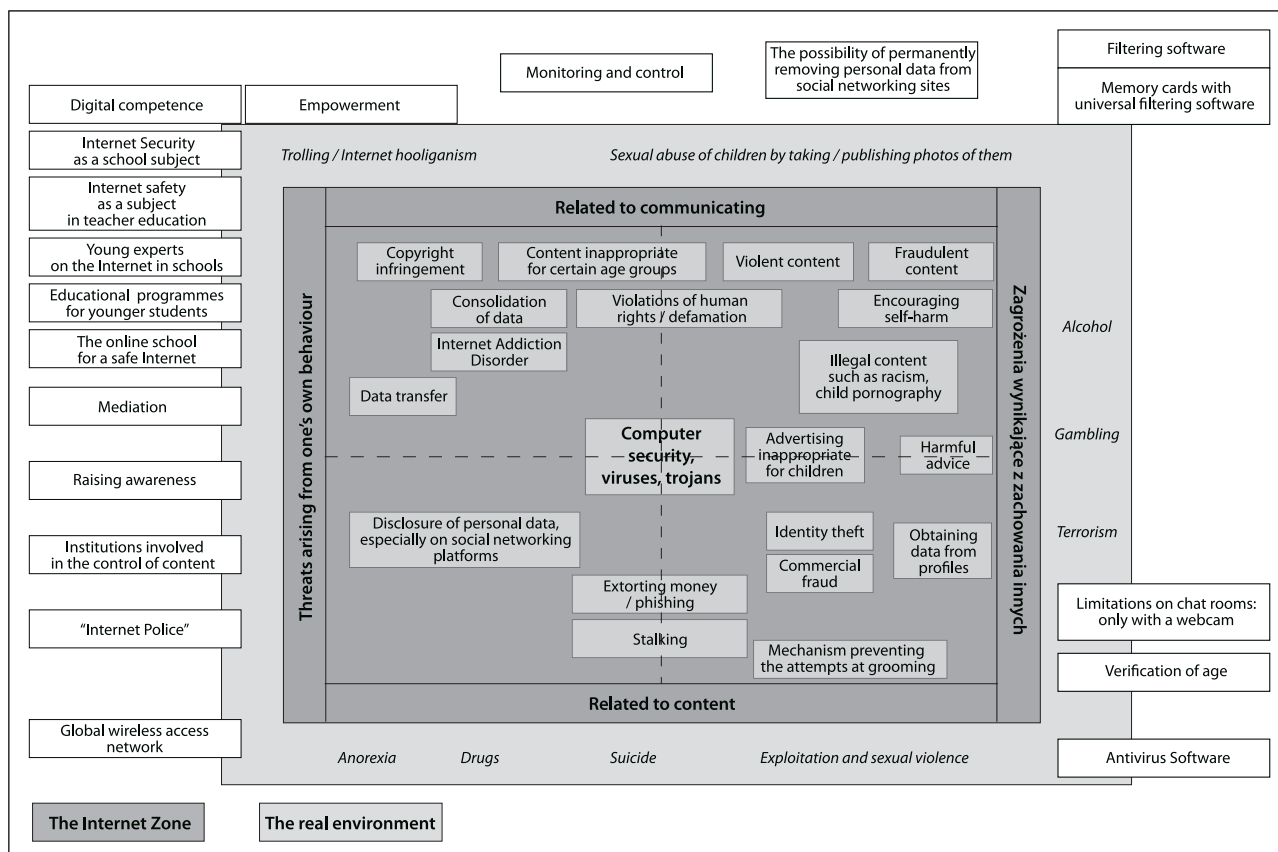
Monitoring and control

The possibility of permanently removing personal data from social networking sites

Filtering software

Memory cards with universal filtering software

Digital competence

Empowerment

Internet Security as a school subject

Internet safety as a subject in teacher education

Young experts on the Internet in schools

Educational programmes for younger students

The online school for a safe Internet

Mediation

Raising awareness

Institutions involved in the control of content

"Internet Police"

Global wireless access network

Trolling / Internet hooliganism

Sexual abuse of children by taking / publishing photos of them

Related to communicating

Threats arising from one's own behaviour

Zagrożenia wynikające z zachowania innych

Copyright infringement

Content inappropriate for certain age groups

Violent content

Fraudulent content

Consolidation of data

Violations of human rights / defamation

Encouraging self-harm

Internet Addiction Disorder

Illegal content such as racism, child pornography

Data transfer

Computer security, viruses, trojans

Advertising inappropriate for children

Harmful advice

Disclosure of personal data, especially on social networking platforms

Identity theft

Obtaining data from profiles

Commercial fraud

Extorting money / phishing

Stalking

Mechanism preventing the attempts at grooming

Related to content

Alcohol

Gambling

Terrorism

Limitations on chat rooms: only with a webcam

Verification of age

Anorexia

Drugs

Suicide

Exploitation and sexual violence

Antivirus Software

The Internet Zone

The real environment